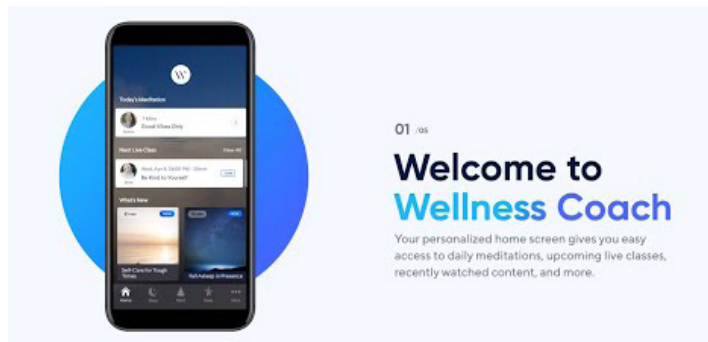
W

Today's Meditation

7 Mins
Good Vibes Only

Next Live Class
View All

Wed, Aug 4, 06:00 PM · 30min
Be Kind to Yourself

What's New

Self-Care for Tough Times

Fall Asleep in Presence

Home

01 /05

Welcome to Wellness Coach

Your personalized home screen gives you easy access to daily meditations, upcoming live classes, recently watched content, and more.